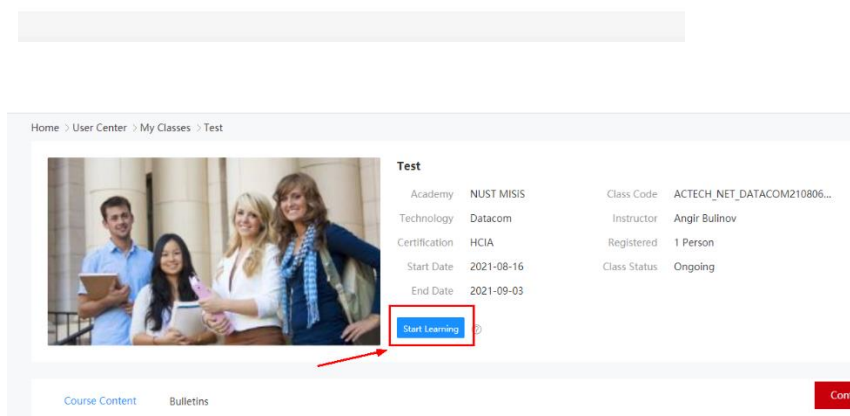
Home > User Center > My Classes > Test

Test

| | | | |
|---|---|---|---|
| Academy | NUST MISIS | Class Code | ACTECH_NET_DATACOM210806... |
| Technology | Datacom | Instructor | Angir Bulinov |
| Certification | HCIA | Registered | 1 Person |
| Start Date | 2021-08-16 | Class Status | Ongoing |
| End Date | 2021-09-03 | | |

Start Learning

Course Content Bulletins

Con